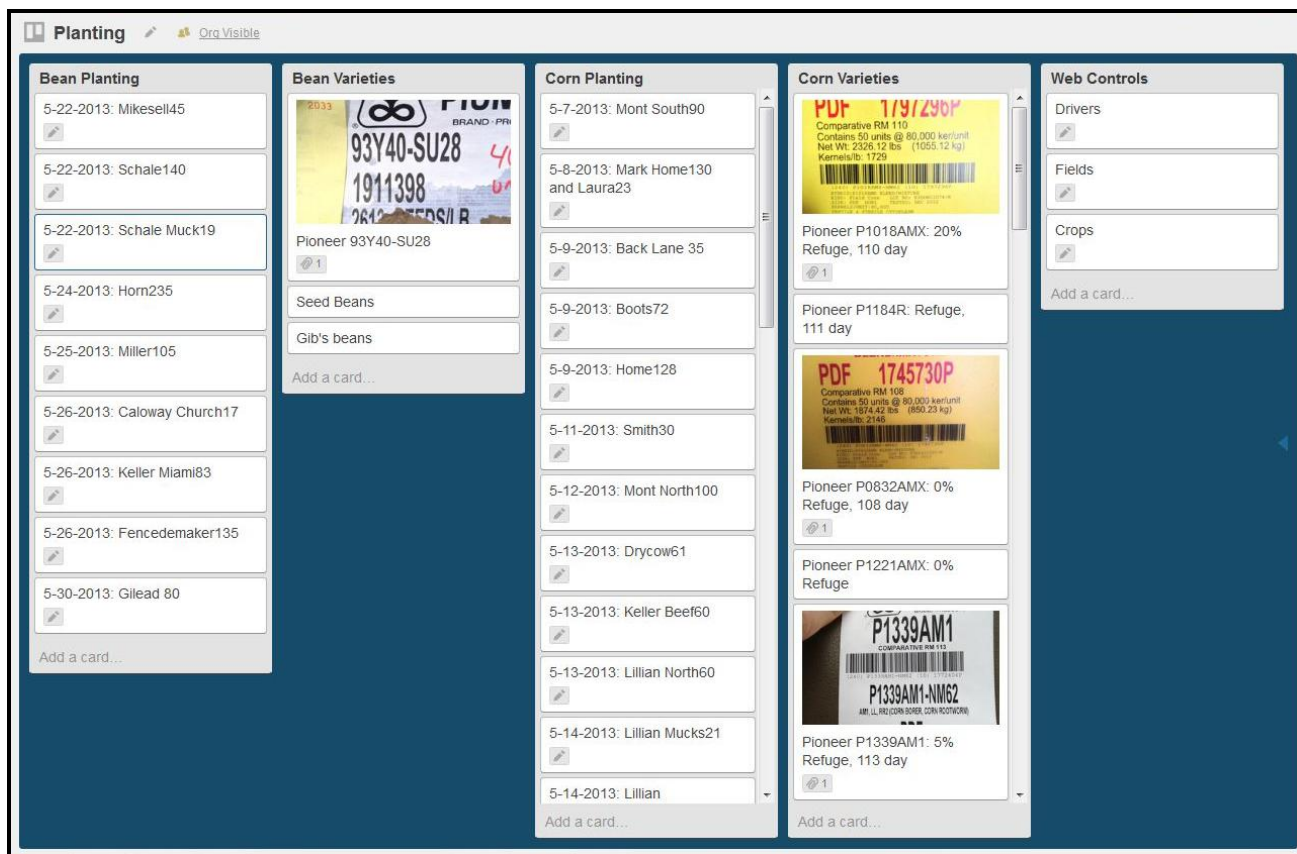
Planting Org Visible

Bean Planting

5-22-2013: Mikesell45

5-22-2013: Schale140

5-22-2013: Schale Muck19

5-24-2013: Horn235

5-25-2013: Miller105

5-26-2013: Caloway Church17

5-26-2013: Keller Miami83

5-26-2013: Fencedemaker135

5-30-2013: Gilead 80

Add a card...

Bean Varieties

2033 PIONEER BRAND · PR 93Y40-SU28 1911398 2612 SEEDS/LB

Pioneer 93Y40-SU28

1

Seed Beans

Gib's beans

Add a card...

Corn Planting

5-7-2013: Mont South90

5-8-2013: Mark Home130 and Laura23

5-9-2013: Back Lane 35

5-9-2013: Boots72

5-9-2013: Home128

5-11-2013: Smith30

5-12-2013: Mont North100

5-13-2013: Drycow61

5-13-2013: Keller Beef60

5-13-2013: Lillian North60

5-14-2013: Lillian Mucks21

5-14-2013: Lillian

Add a card...

Corn Varieties

PDF 1797296P Comparative RM 110 Contains 50 units @ 80,000 ker/unit Net Wt: 2326.12 lbs (1055.12 kg) Kernels/lb: 1729

Pioneer P1018AMX: 20% Refuge, 110 day

1

Pioneer P1184R: Refuge, 111 day

PDF 1745730P Comparative RM 108 Contains 50 units @ 80,000 ker/unit Net Wt: 1874.42 lbs (850.23 kg) Kernels/lb: 2146

Pioneer P0832AMX: 0% Refuge, 108 day

1

Pioneer P1221AMX: 0% Refuge

P1339AM1 COMPARATIVE RM 113 P1339AM1-NM62 AM1, LL, RR2 (CORN BORER, CORN ROOTWORM)

Pioneer P1339AM1: 5% Refuge, 113 day

1

Add a card...

Web Controls

Drivers

Fields

Crops

Add a card...